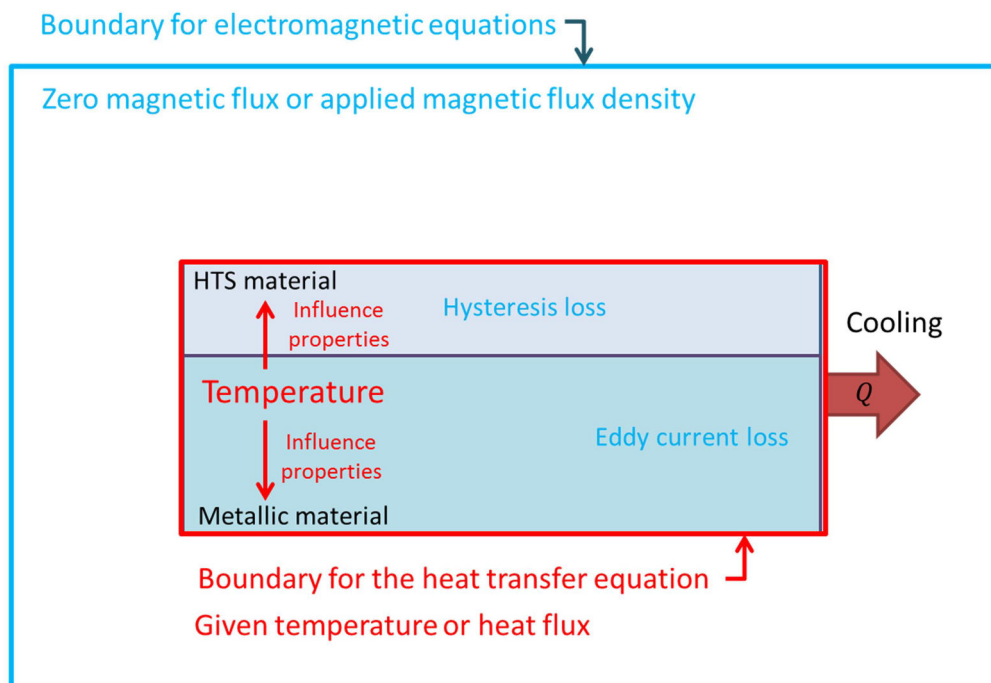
Boundary for electromagnetic equations

Zero magnetic flux or applied magnetic flux density

HTS material

Influence properties

Hysteresis loss

Cooling

Temperature

$Q$

Influence properties

Eddy current loss

Metallic material

Boundary for the heat transfer equation

Given temperature or heat flux